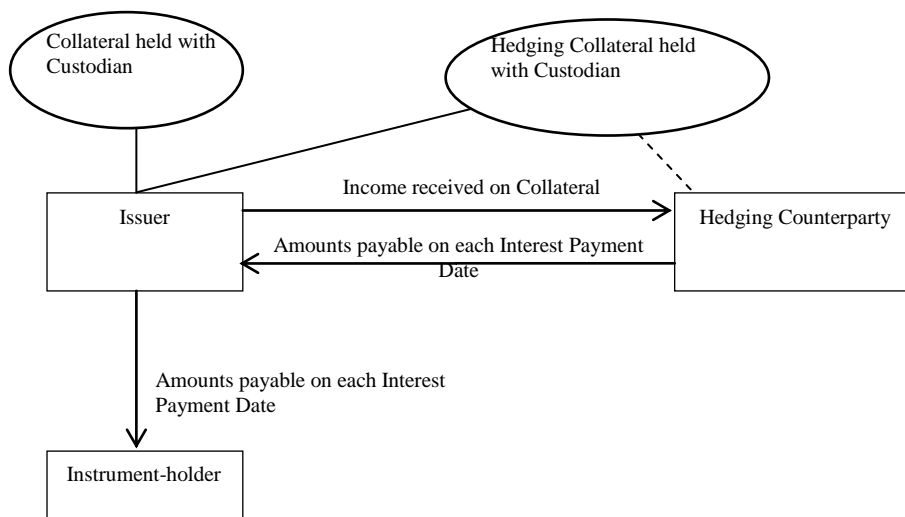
Collateral held with Custodian

Hedging Collateral held with Custodian

Issuer

Income received on Collateral

Hedging Counterparty

Amounts payable on each Interest Payment Date

Amounts payable on each Interest Payment Date

Instrument-holder